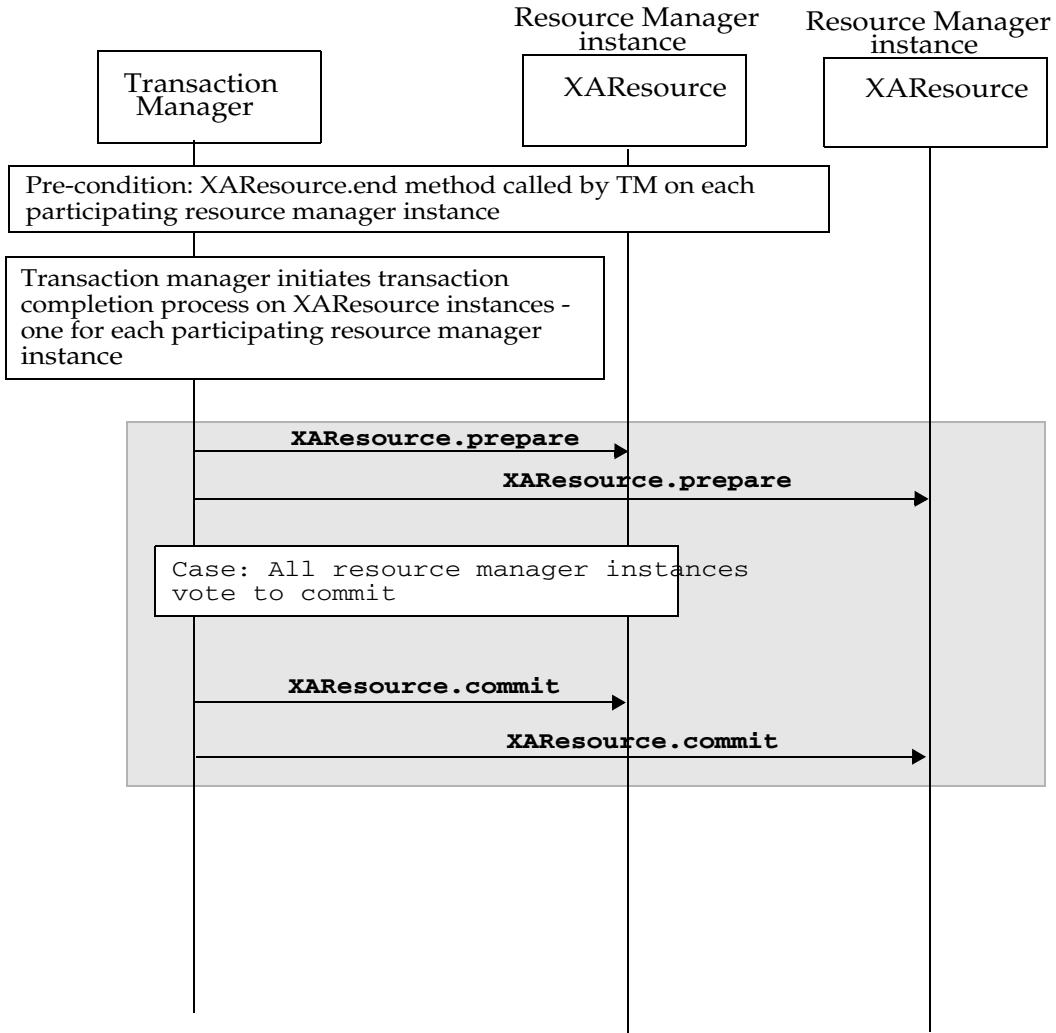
Resource Manager instance

Resource Manager instance

Transaction Manager

XAResource

XAResource

Pre-condition: XAResource.end method called by TM on each participating resource manager instance

Transaction manager initiates transaction completion process on XAResource instances - one for each participating resource manager instance

**XAResource.prepare**

**XAResource.prepare**

Case: All resource manager instances vote to commit

**XAResource.commit**

**XAResource.commit**